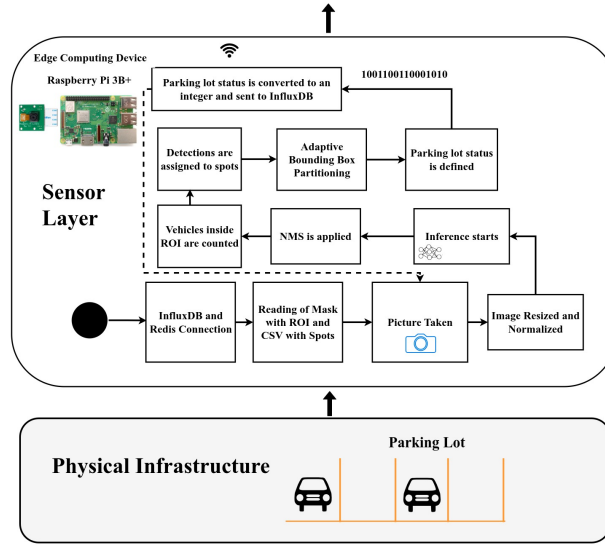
Edge Computing Device

Raspberry Pi 3B+

Parking lot status is converted to an integer and sent to InfluxDB

1001100110001010

Detections are assigned to spots

Adaptive Bounding Box Partitioning

Parking lot status is defined

Sensor Layer

Vehicles inside ROI are counted

NMS is applied

Inference starts

InfluxDB and Redis Connection

Reading of Mask with ROI and CSV with Spots

Picture Taken

Image Resized and Normalized

Physical Infrastructure

Parking Lot